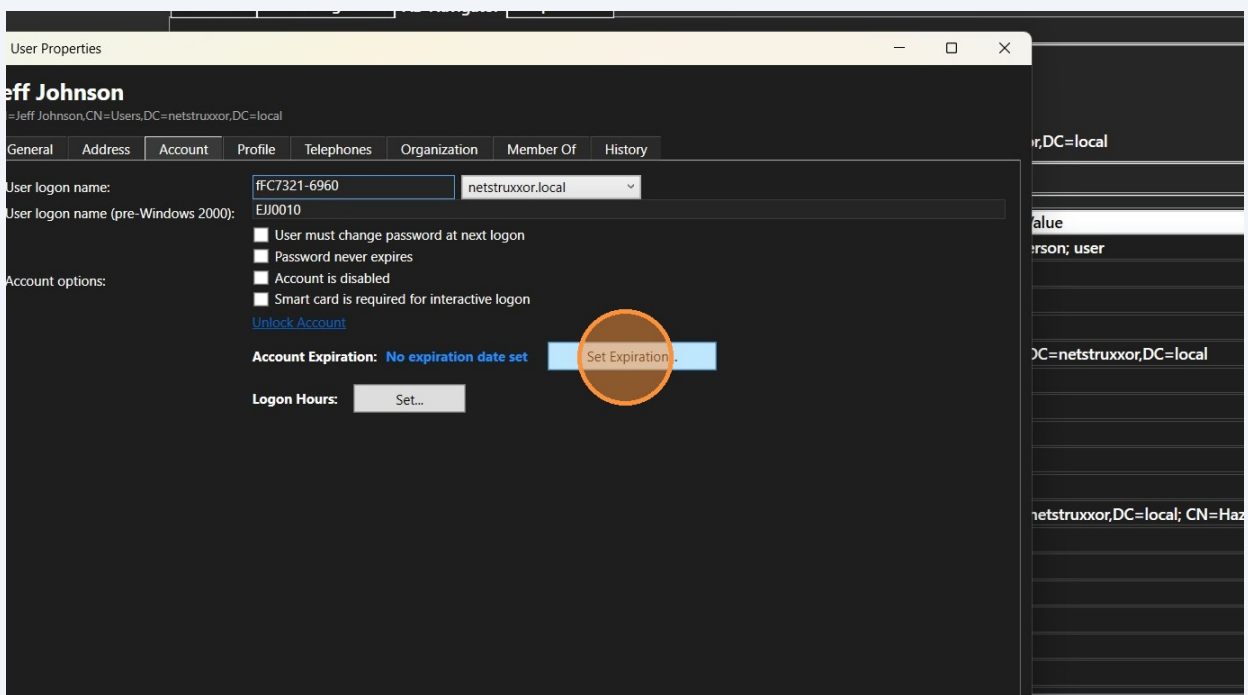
User Properties

eff Johnson
=Jeff Johnson,CN=Users,DC=netstruxxor,DC=local

General | Address | Account | Profile | Telephones | Organization | Member Of | History

User logon name: fFC7321-6960 netstruxxor.local
User logon name (pre-Windows 2000): EJJ0010

User must change password at next logon
Password never expires
Account options:
Account is disabled
Smart card is required for interactive logon
Unlock Account

Account Expiration: No expiration date set
Set Expiration...

Logon Hours: Set...

r,DC=local
Value
erson; user
DC=netstruxxor,DC=local
netstruxxor,DC=local; CN=Haz